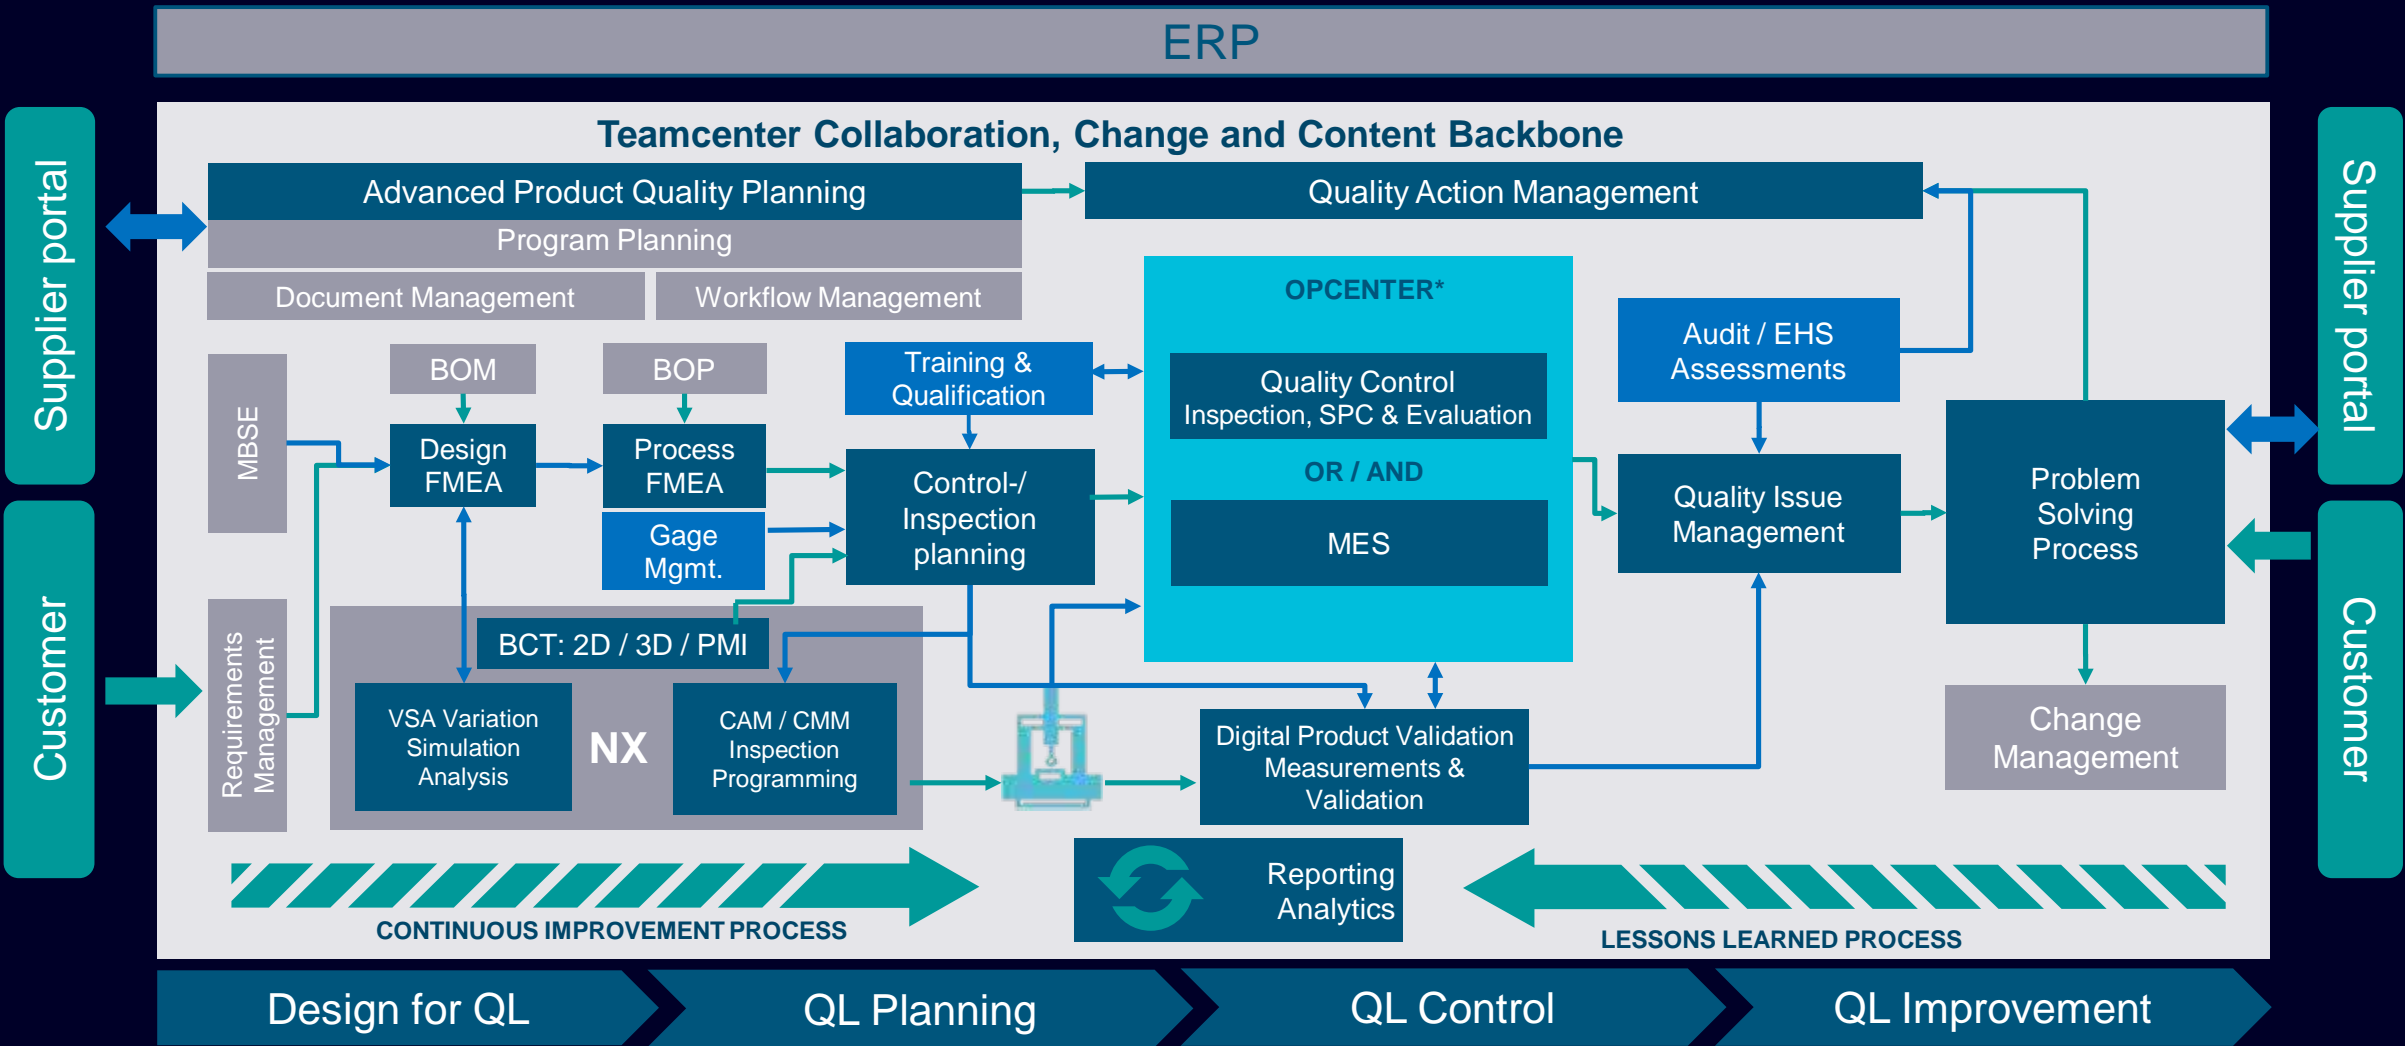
ERP

Supplier portal

Customer

Teamcenter Collaboration, Change and Content Backbone

Advanced Product Quality Planning

Program Planning

Document Management

Workflow Management

Quality Action Management

MBSE

BOM

BOP

Design FMEA

Process FMEA

Gage Mgmt.

Training & Qualification

Control-/ Inspection planning

OPCENTER*

Quality Control Inspection, SPC & Evaluation

OR / AND

MES

Audit / EHS Assessments

Quality Issue Management

Problem Solving Process

Change Management

Requirements Management

BCT: 2D / 3D / PMI

VSA Variation Simulation Analysis

NX

CAM / CMM Inspection Programming

Digital Product Validation Measurements & Validation

Reporting Analytics

CONTINUOUS IMPROVEMENT PROCESS

LESSONS LEARNED PROCESS

Supplier portal

Customer

Design for QL

QL Planning

QL Control

QL Improvement